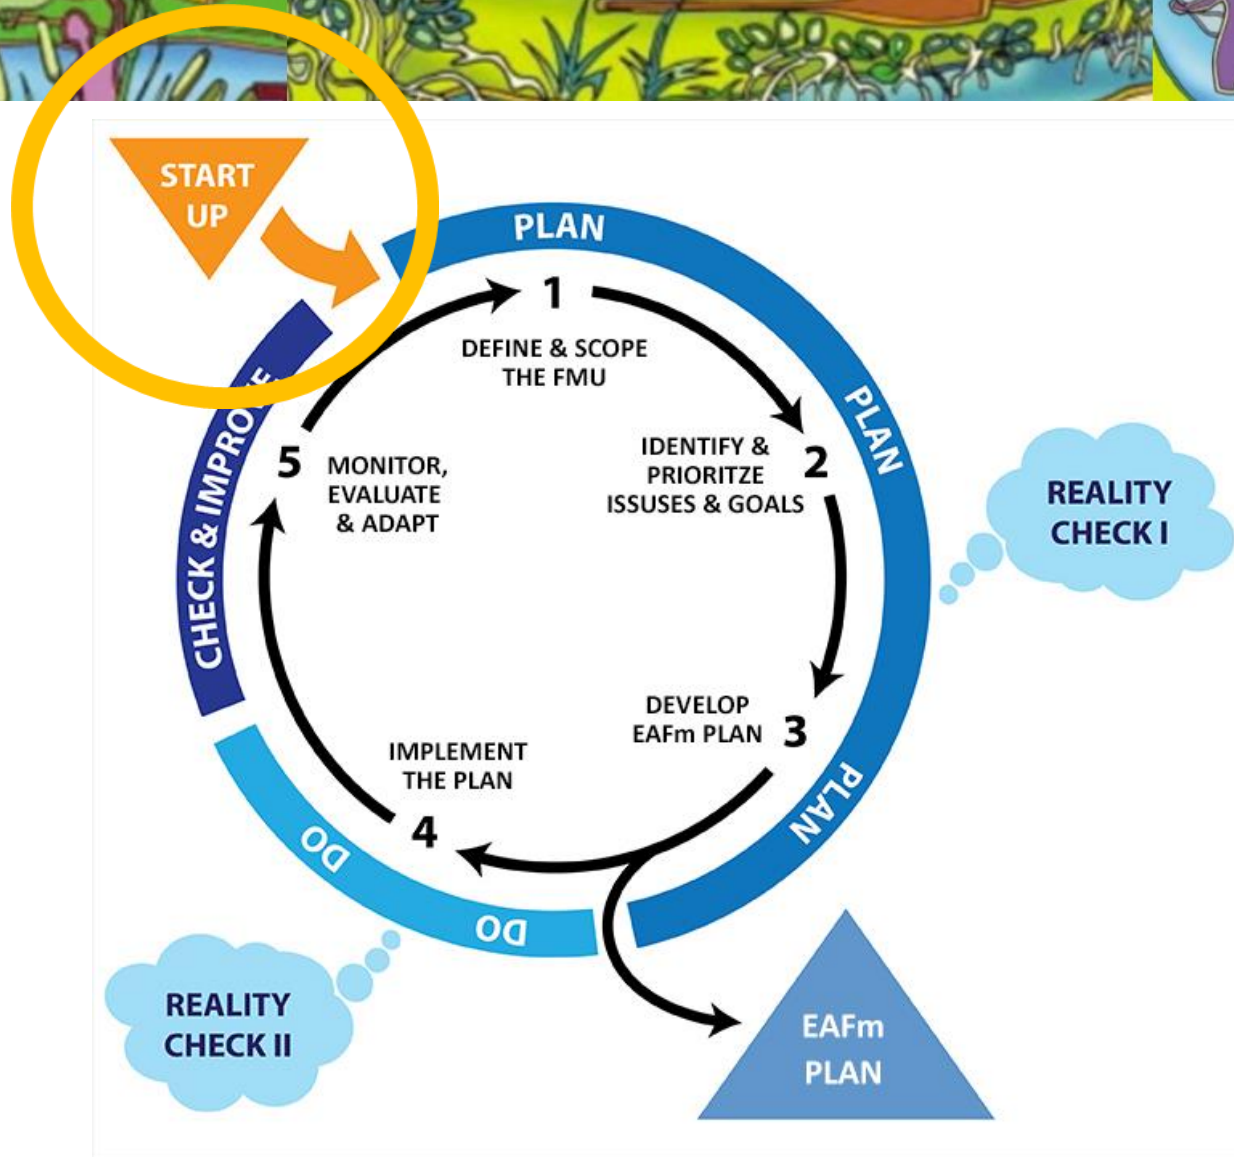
START UP

PLAN

1

DEFINE & SCOPE THE FMU

PLAN

IDENTIFY & PRIORITZE ISSUSES & GOALS

2

REALITY CHECK I

DEVELOP EAFm PLAN

3

PLAN

IMPLEMENT THE PLAN

4

DO

DO

EAFm PLAN

REALITY CHECK II

5

MONITOR, EVALUATE & ADAPT

CHECK & IMPRO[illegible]E